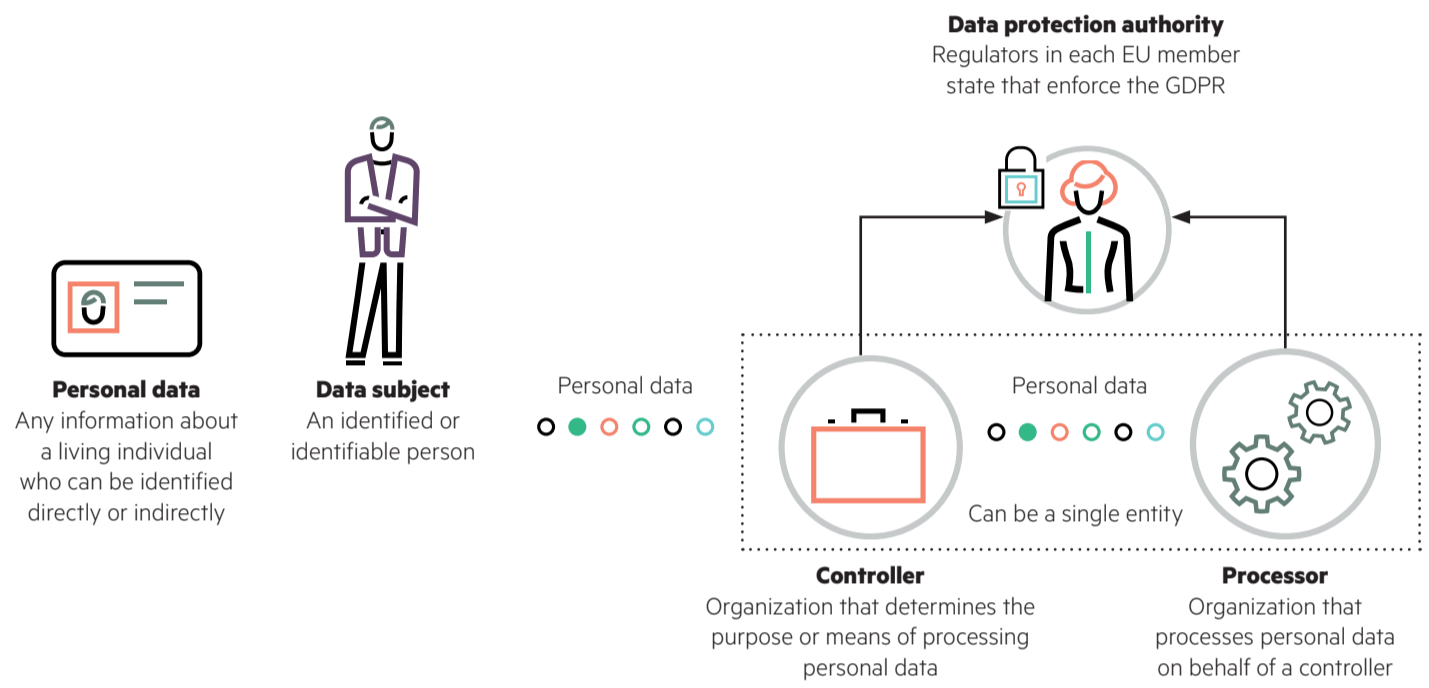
**Data protection authority**
Regulators in each EU member state that enforce the GDPR

**Personal data**
Any information about a living individual who can be identified directly or indirectly

**Data subject**
An identified or identifiable person

Personal data

Personal data

Can be a single entity

**Controller**
Organization that determines the purpose or means of processing personal data

**Processor**
Organization that processes personal data on behalf of a controller